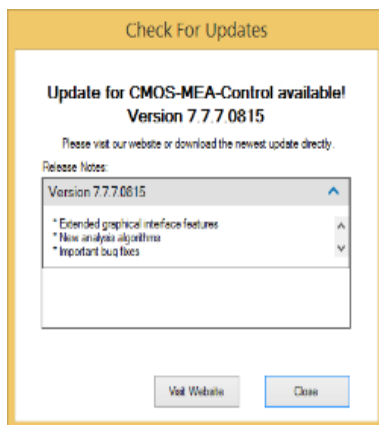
Check For Updates

Update for CMOS-MEA-Control available!
Version 7.7.7.0815

Please visit our website or download the newest update directly.

Release Notes:

Version 7.7.7.0815

* Extended graphical interface features
* New analysis algorithm
* Important bug fixes

Visit Website

Close